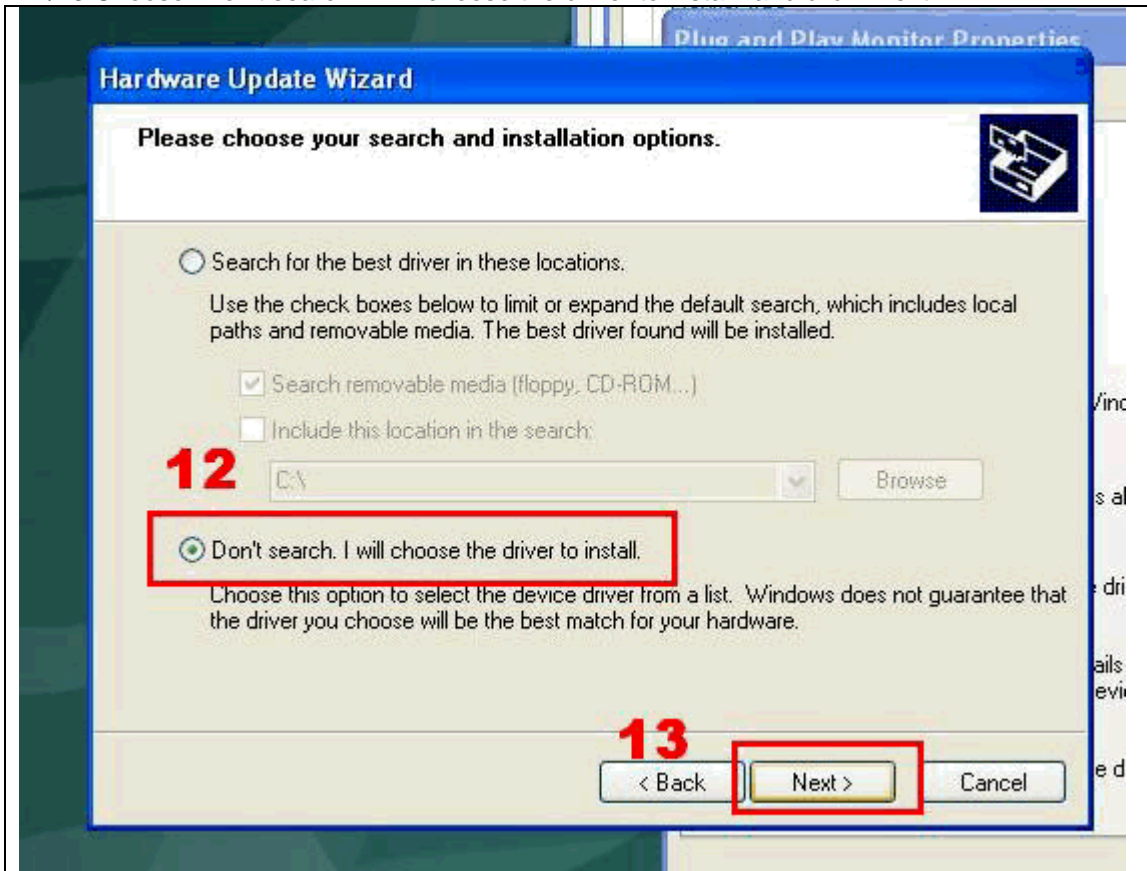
Plug and Play Monitor Properties

Hardware Update Wizard

Please choose your search and installation options.

Search for the best driver in these locations.

Use the check boxes below to limit or expand the default search, which includes local paths and removable media. The best driver found will be installed.

Search removable media (floppy, CD-ROM...)

Include this location in the search:

12

C:\

Browse

Don't search. I will choose the driver to install.

Choose this option to select the device driver from a list. Windows does not guarantee that the driver you choose will be the best match for your hardware.

13

< Back

Next >

Cancel

Vind

s al

dri

ails

evi

e d